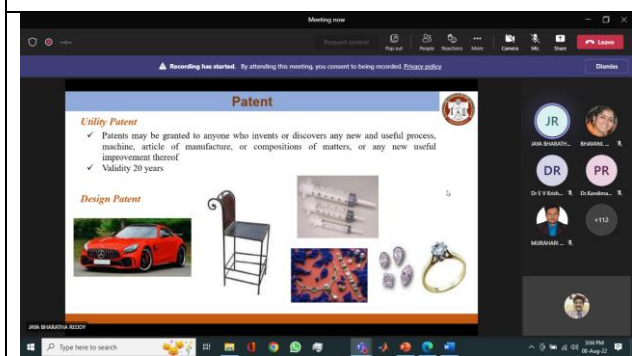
Meeting now

Request control
Pop out
People
Reactions
More
Camera
Mic
Share
Leave

Recording has started. By attending this meeting, you consent to being recorded. Privacy policy
Dismiss

Patent

Utility Patent

✓ Patents may be granted to anyone who invents or discovers any new and useful process, machine, article of manufacture, or compositions of matters, or any new useful improvement thereof

✓ Validity 20 years

Design Patent

JR
JAYA BHARATH...
BHAVANI...
DR
Dr E V Krish...
PR
Dr.Kondina...
MURAHARI...
+112

JAYA BHARATHA REDDY

Type here to search

3:00 PM
08-Aug-22